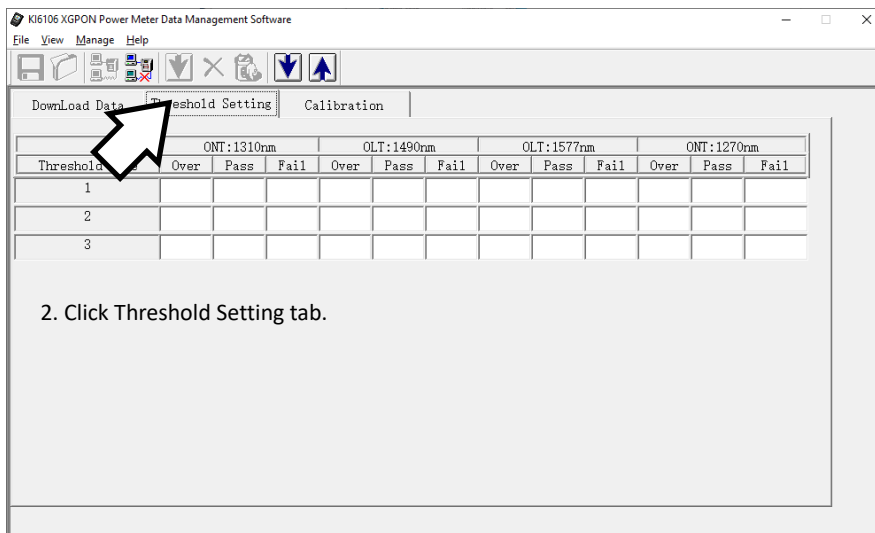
KI6106 XGPON Power Meter Data Management Software

File View Manage Help

DownLoad Data | T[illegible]eshold Setting | Calibration

| | ONT:1310nm | | | OLT:1490nm | | | OLT:1577nm | | | ONT:1270nm | | |
|---|---|---|---|---|---|---|---|---|---|---|---|---|
| Threshold | Over | Pass | Fail | Over | Pass | Fail | Over | Pass | Fail | Over | Pass | Fail |
| 1 | | | | | | | | | | | | |
| 2 | | | | | | | | | | | | |
| 3 | | | | | | | | | | | | |

2. Click Threshold Setting tab.